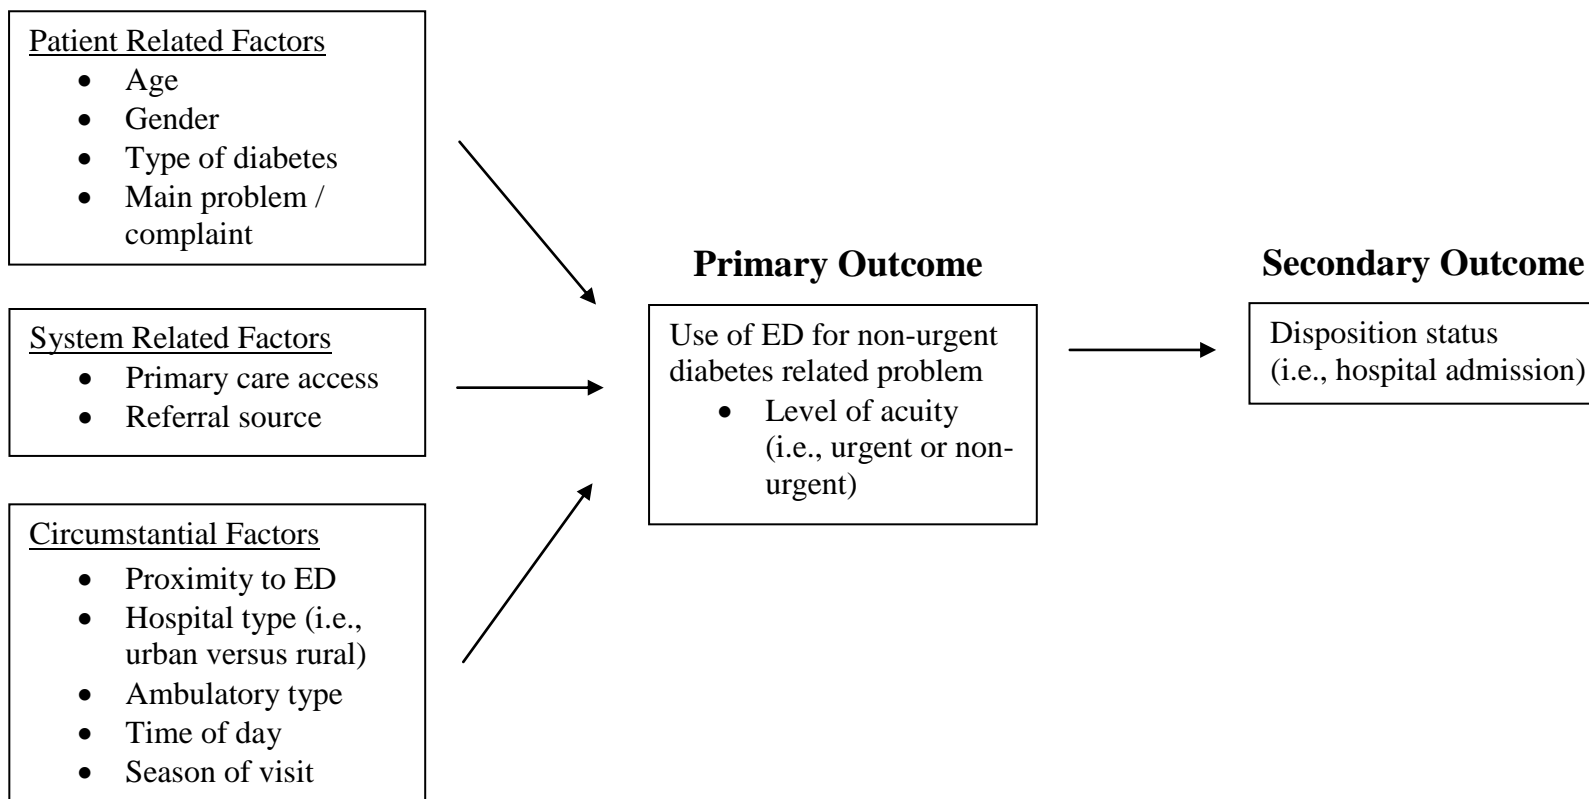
Patient Related Factors
- Age
- Gender
- Type of diabetes
- Main problem / complaint

System Related Factors
- Primary care access
- Referral source

Circumstantial Factors
- Proximity to ED
- Hospital type (i.e., urban versus rural)
- Ambulatory type
- Time of day
- Season of visit

Primary Outcome

Use of ED for non-urgent diabetes related problem
- Level of acuity (i.e., urgent or non-urgent)

Secondary Outcome

Disposition status (i.e., hospital admission)